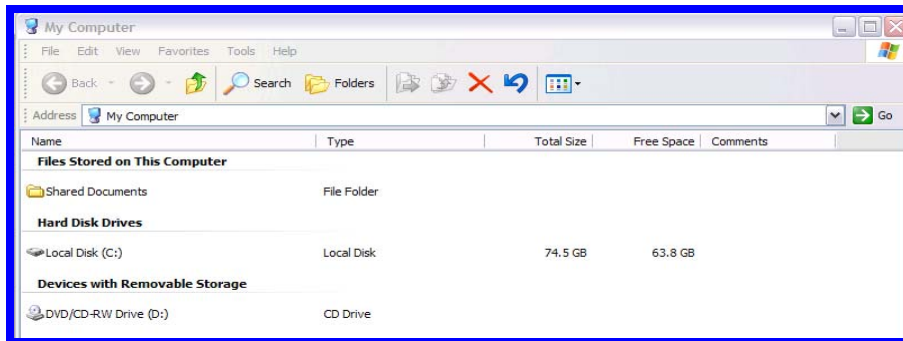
My Computer

File Edit View Favorites Tools Help

Back Search Folders

Address My Computer Go

| Name | Type | Total Size | Free Space | Comments |
|---|---|---|---|---|
| **Files Stored on This Computer** | | | | |
| Shared Documents | File Folder | | | |
| **Hard Disk Drives** | | | | |
| Local Disk (C:) | Local Disk | 74.5 GB | 63.8 GB | |
| **Devices with Removable Storage** | | | | |
| DVD/CD-RW Drive (D:) | CD Drive | | | |